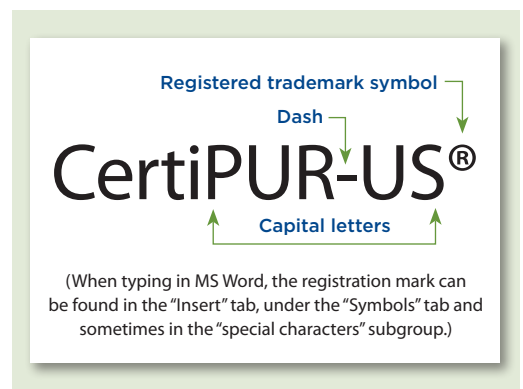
Registered trademark symbol

Dash

CertiPUR-US®

Capital letters

(When typing in MS Word, the registration mark can be found in the "Insert" tab, under the "Symbols" tab and sometimes in the "special characters" subgroup.)